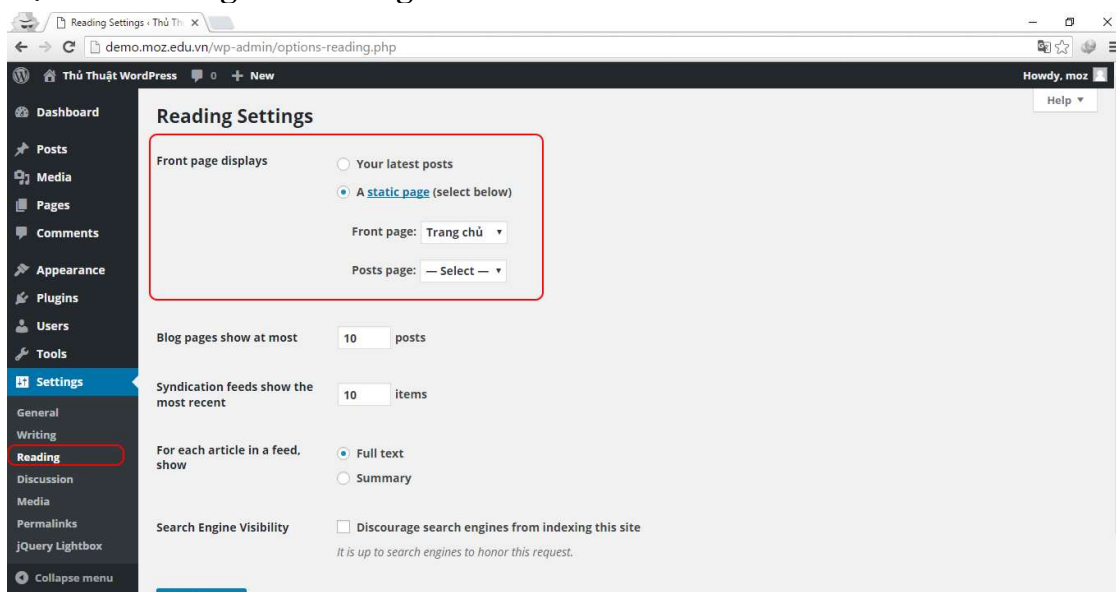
Reading Settings ‹ Thủ Th ×

demo.moz.edu.vn/wp-admin/options-reading.php

Thủ Thuật WordPress 0 + New

Howdy, moz

Help ▾

Dashboard
Posts
Media
Pages
Comments
Appearance
Plugins
Users
Tools
Settings
General
Writing
Reading
Discussion
Media
Permalinks
jQuery Lightbox
Collapse menu

Reading Settings

Front page displays

Your latest posts

A static page (select below)

Front page: Trang chủ

Posts page: — Select —

Blog pages show at most 10 posts

Syndication feeds show the most recent 10 items

For each article in a feed, show

Full text

Summary

Search Engine Visibility

Discourage search engines from indexing this site

It is up to search engines to honor this request.